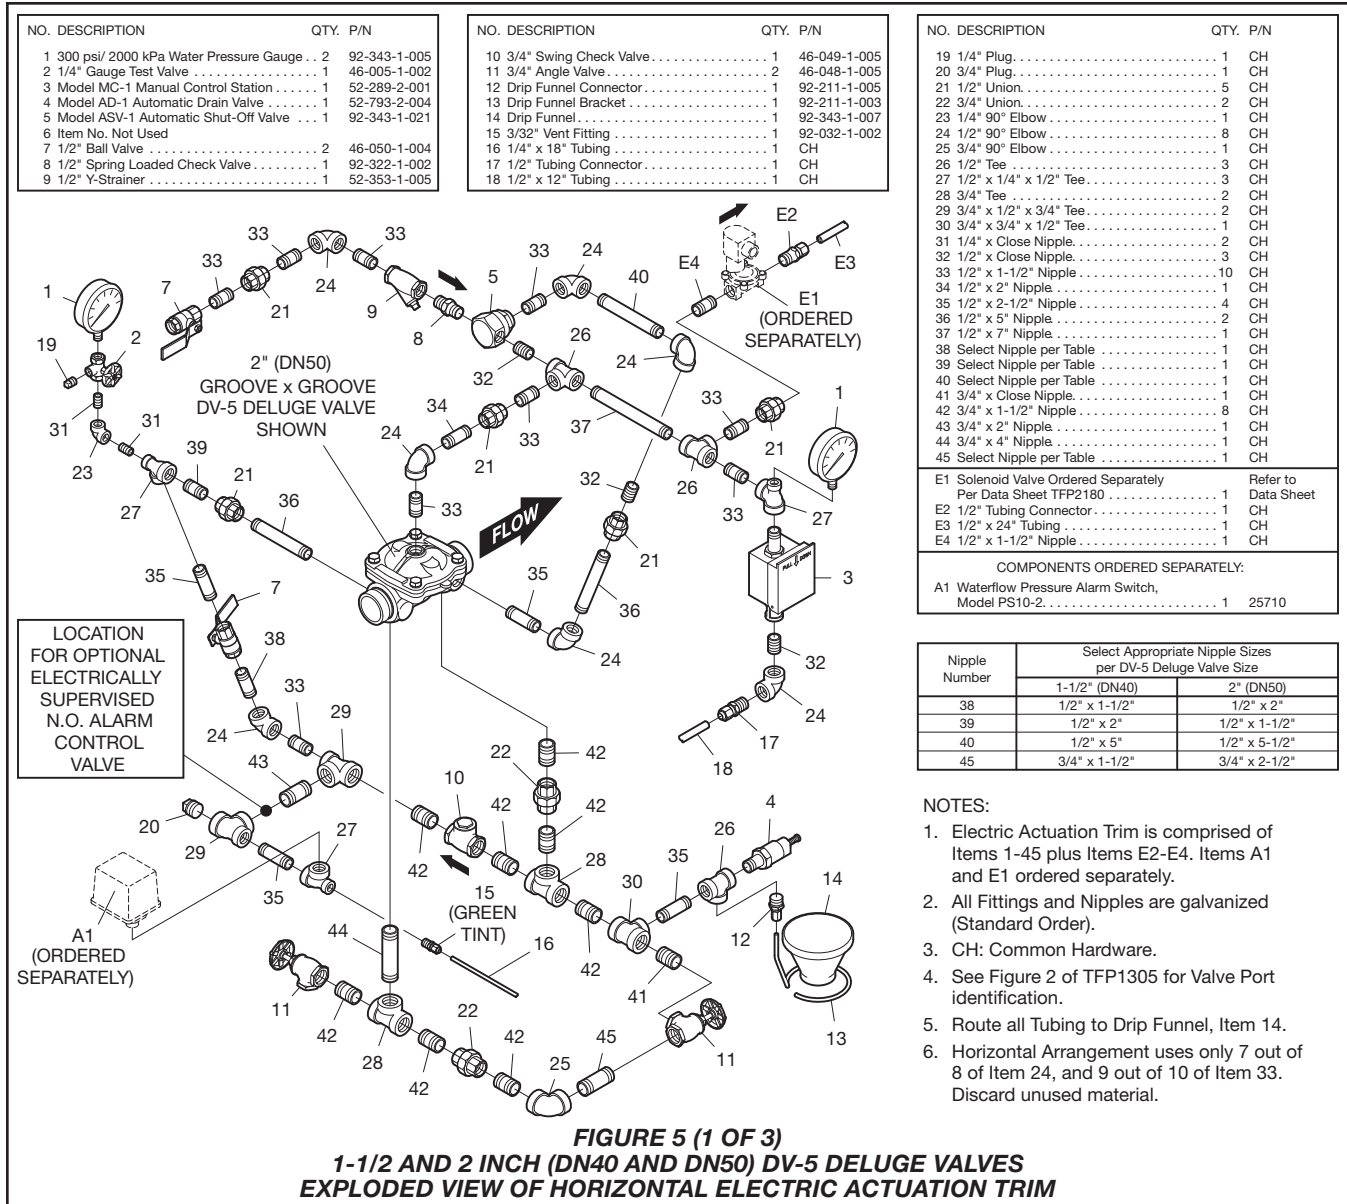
| NO. | DESCRIPTION | QTY. | P/N |
|---|---|---|---|
| 1 | 300 psi/ 2000 kPa Water Pressure Gauge | 2 | 92-343-1-005 |
| 2 | 1/4" Gauge Test Valve | 1 | 46-005-1-002 |
| 3 | Model MC-1 Manual Control Station | 1 | 52-289-2-001 |
| 4 | Model AD-1 Automatic Drain Valve | 1 | 52-793-2-004 |
| 5 | Model ASV-1 Automatic Shut-Off Valve | 1 | 92-343-1-021 |
| 6 | Item No. Not Used | | |
| 7 | 1/2" Ball Valve | 2 | 46-050-1-004 |
| 8 | 1/2" Spring Loaded Check Valve | 1 | 92-322-1-002 |
| 9 | 1/2" Y-Strainer | 1 | 52-353-1-005 |

| NO. | DESCRIPTION | QTY. | P/N |
|---|---|---|---|
| 10 | 3/4" Swing Check Valve | 1 | 46-049-1-005 |
| 11 | 3/4" Angle Valve | 2 | 46-048-1-005 |
| 12 | Drip Funnel Connector | 1 | 92-211-1-005 |
| 13 | Drip Funnel Bracket | 1 | 92-211-1-003 |
| 14 | Drip Funnel | 1 | 92-343-1-007 |
| 15 | 3/32" Vent Fitting | 1 | 92-032-1-002 |
| 16 | 1/4" x 18" Tubing | 1 | CH |
| 17 | 1/2" Tubing Connector | 1 | CH |
| 18 | 1/2" x 12" Tubing | 1 | CH |

| NO. | DESCRIPTION | QTY. | P/N |
|---|---|---|---|
| 19 | 1/4" Plug | 1 | CH |
| 20 | 3/4" Plug | 1 | CH |
| 21 | 1/2" Union | 5 | CH |
| 22 | 3/4" Union | 2 | CH |
| 23 | 1/4" 90° Elbow | 1 | CH |
| 24 | 1/2" 90° Elbow | 8 | CH |
| 25 | 3/4" 90° Elbow | 1 | CH |
| 26 | 1/2" Tee | 3 | CH |
| 27 | 1/2" x 1/4" x 1/2" Tee | 3 | CH |
| 28 | 3/4" Tee | 2 | CH |
| 29 | 3/4" x 1/2" x 3/4" Tee | 2 | CH |
| 30 | 3/4" x 3/4" x 1/2" Tee | 1 | CH |
| 31 | 1/4" x Close Nipple | 2 | CH |
| 32 | 1/2" x Close Nipple | 3 | CH |
| 33 | 1/2" x 1-1/2" Nipple | 10 | CH |
| 34 | 1/2" x 2" Nipple | 1 | CH |
| 35 | 1/2" x 2-1/2" Nipple | 4 | CH |
| 36 | 1/2" x 5" Nipple | 2 | CH |
| 37 | 1/2" x 7" Nipple | 1 | CH |
| 38 | Select Nipple per Table | 1 | CH |
| 39 | Select Nipple per Table | 1 | CH |
| 40 | Select Nipple per Table | 1 | CH |
| 41 | 3/4" x Close Nipple | 1 | CH |
| 42 | 3/4" x 1-1/2" Nipple | 8 | CH |
| 43 | 3/4" x 2" Nipple | 1 | CH |
| 44 | 3/4" x 4" Nipple | 1 | CH |
| 45 | Select Nipple per Table | 1 | CH |
| E1 | Solenoid Valve Ordered Separately Per Data Sheet TFP2180 | 1 | Refer to Data Sheet |
| E2 | 1/2" Tubing Connector | 1 | CH |
| E3 | 1/2" x 24" Tubing | 1 | CH |
| E4 | 1/2" x 1-1/2" Nipple | 1 | CH |

COMPONENTS ORDERED SEPARATELY:
A1 Waterflow Pressure Alarm Switch, Model PS10-2. . . . 1 25710

| Nipple Number | Select Appropriate Nipple Sizes per DV-5 Deluge Valve Size 1-1/2" (DN40) | 2" (DN50) |
|---|---|---|
| 38 | 1/2" x 1-1/2" | 1/2" x 2" |
| 39 | 1/2" x 2" | 1/2" x 1-1/2" |
| 40 | 1/2" x 5" | 1/2" x 5-1/2" |
| 45 | 3/4" x 1-1/2" | 3/4" x 2-1/2" |

2" (DN50) GROOVE x GROOVE DV-5 DELUGE VALVE SHOWN

FLOW

E1 (ORDERED SEPARATELY)

E2 E3 E4

LOCATION FOR OPTIONAL ELECTRICALLY SUPERVISED N.O. ALARM CONTROL VALVE

A1 (ORDERED SEPARATELY)

15 (GREEN TINT)

1 2 19 31 23 7 33 21 24 9 8 5 40 26 32 34 37 27 39 36 35 38 29 43 20 10 22 42 28 30 41 4 14 12 13 11 25 45 44 16 17 18 3

NOTES:

1. Electric Actuation Trim is comprised of Items 1-45 plus Items E2-E4. Items A1 and E1 ordered separately.
2. All Fittings and Nipples are galvanized (Standard Order).
3. CH: Common Hardware.
4. See Figure 2 of TFP1305 for Valve Port identification.
5. Route all Tubing to Drip Funnel, Item 14.
6. Horizontal Arrangement uses only 7 out of 8 of Item 24, and 9 out of 10 of Item 33. Discard unused material.

FIGURE 5 (1 OF 3)
1-1/2 AND 2 INCH (DN40 AND DN50) DV-5 DELUGE VALVES
EXPLODED VIEW OF HORIZONTAL ELECTRIC ACTUATION TRIM